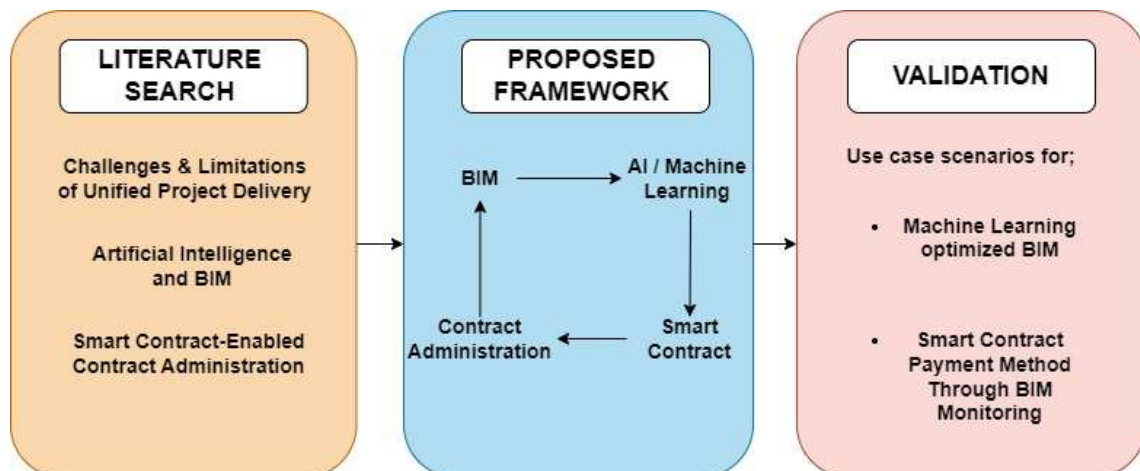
LITERATURE SEARCH

Challenges & Limitations of Unified Project Delivery

Artificial Intelligence and BIM

Smart Contract-Enabled Contract Administration

PROPOSED FRAMEWORK

BIM

AI / Machine Learning

Smart Contract

Contract Administration

VALIDATION

Use case scenarios for;

- Machine Learning optimized BIM

- Smart Contract Payment Method Through BIM Monitoring